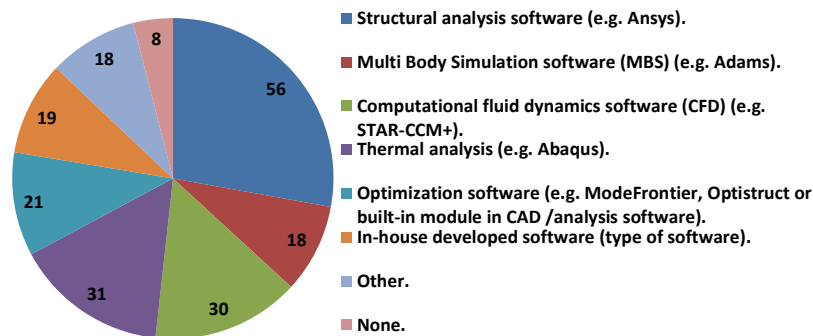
56
18
30
31
21
19
18
8

Structural analysis software (e.g. Ansys).
Multi Body Simulation software (MBS) (e.g. Adams).
Computational fluid dynamics software (CFD) (e.g. STAR-CCM+).
Thermal analysis (e.g. Abaqus).
Optimization software (e.g. ModeFrontier, Optistruct or built-in module in CAD /analysis software).
In-house developed software (type of software).
Other.
None.